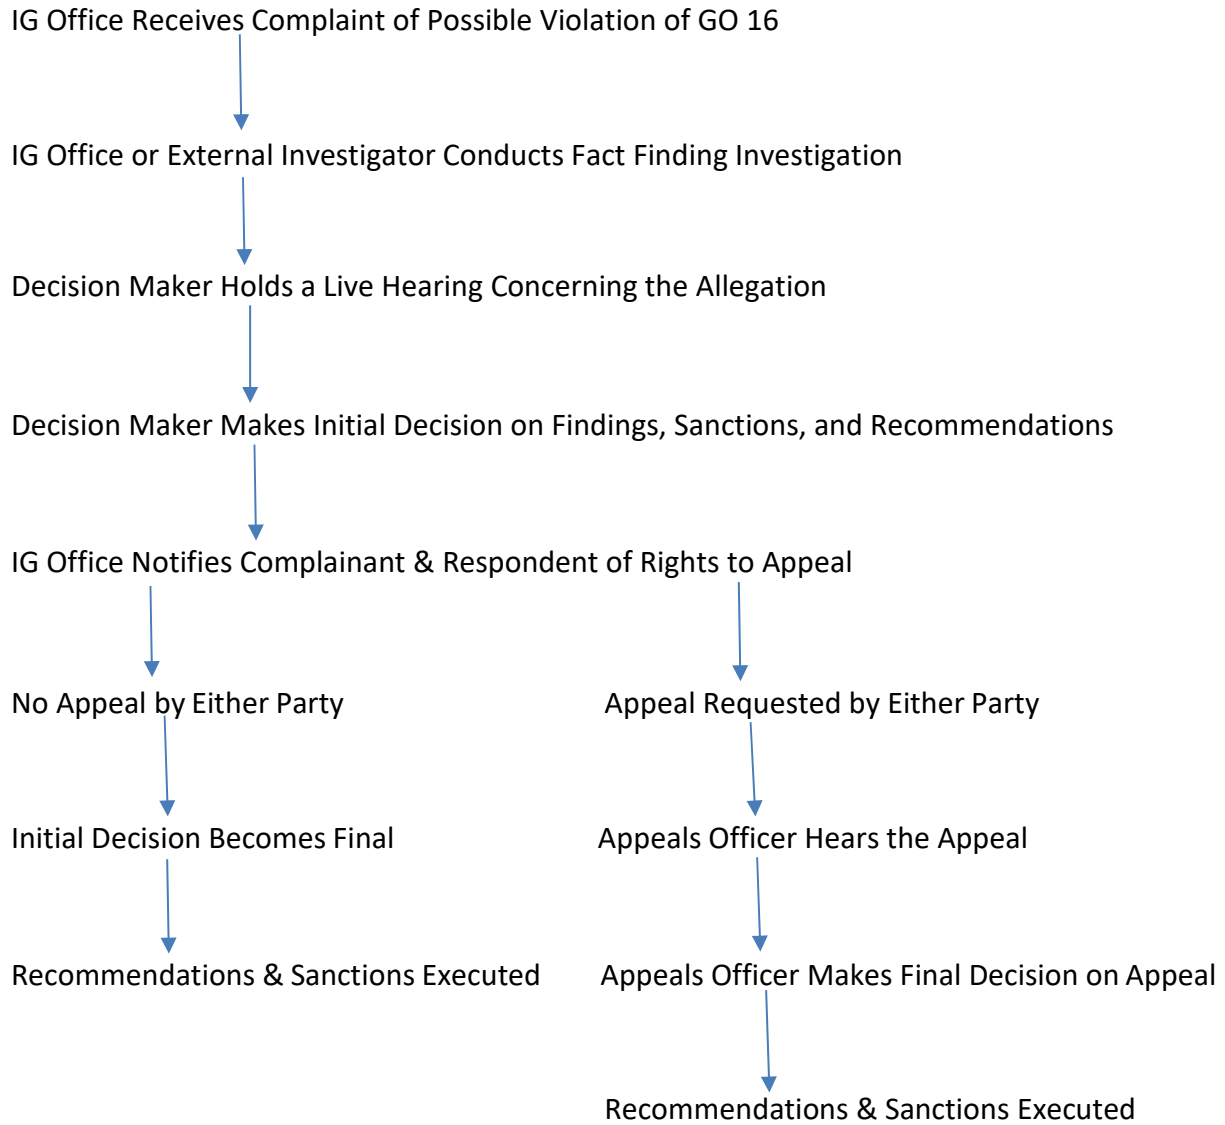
IG Office Receives Complaint of Possible Violation of GO 16

IG Office or External Investigator Conducts Fact Finding Investigation

Decision Maker Holds a Live Hearing Concerning the Allegation

Decision Maker Makes Initial Decision on Findings, Sanctions, and Recommendations

IG Office Notifies Complainant & Respondent of Rights to Appeal

No Appeal by Either Party

Initial Decision Becomes Final

Recommendations & Sanctions Executed

Appeal Requested by Either Party

Appeals Officer Hears the Appeal

Appeals Officer Makes Final Decision on Appeal

Recommendations & Sanctions Executed